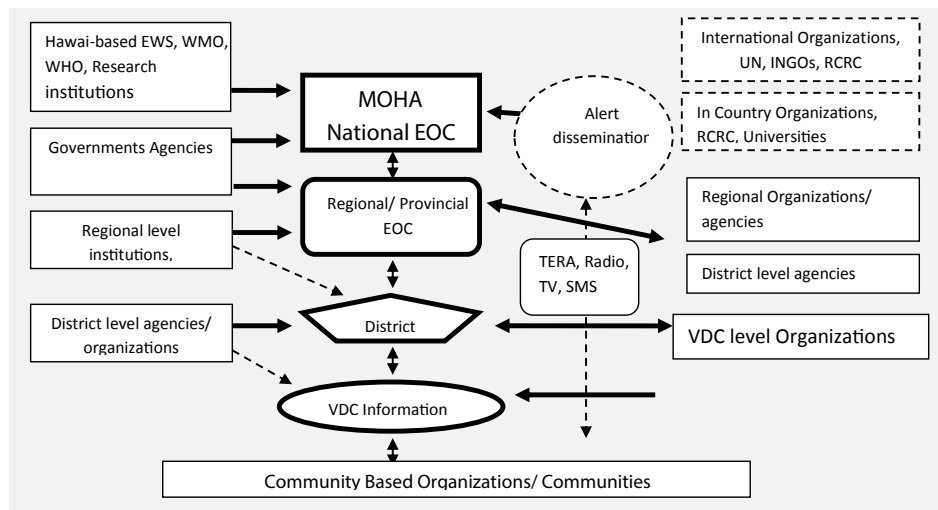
Hawai-based EWS, WMO, WHO, Research institutions

MOHA
National EOC

Alert dissemination

International Organizations, UN, INGOs, RCRC

In Country Organizations, RCRC, Universities

Governments Agencies

Regional/ Provincial EOC

Regional Organizations/ agencies

Regional level institutions,

TERA, Radio, TV, SMS

District level agencies

District level agencies/ organizations

District

VDC level Organizations

VDC Information

Community Based Organizations/ Communities